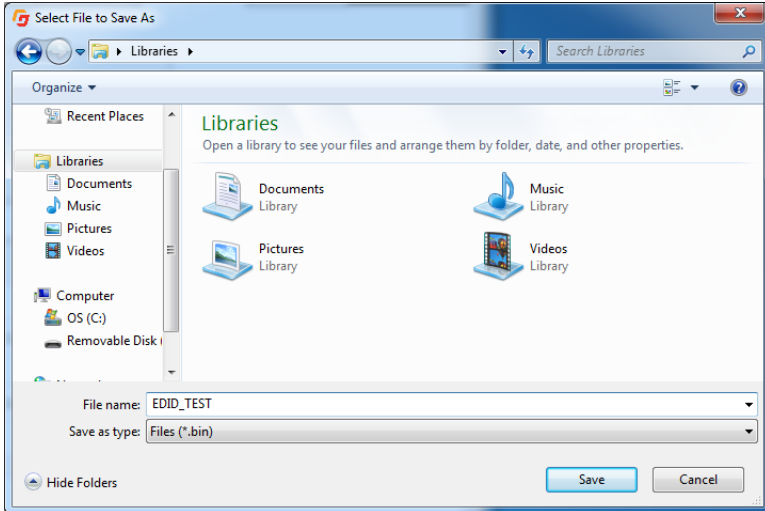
Select File to Save As

Libraries ▸

Search Libraries

Organize ▾

Recent Places

Libraries

Documents

Music

Pictures

Videos

Computer

OS (C:)

Removable Disk (

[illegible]

Libraries

Open a library to see your files and arrange them by folder, date, and other properties.

Documents
Library

Music
Library

Pictures
Library

Videos
Library

File name: EDID_TEST

Save as type: Files (*.bin)

Hide Folders

Save

Cancel